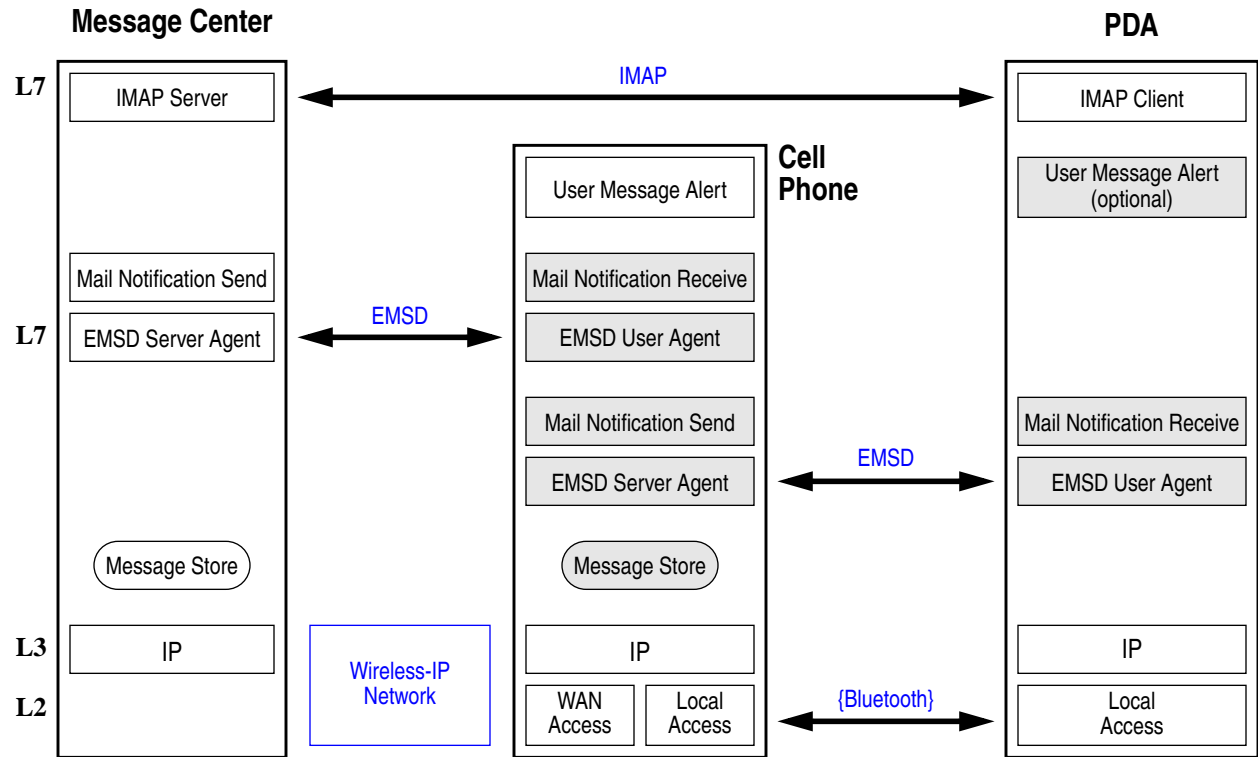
Message Center

PDA

L7

IMAP Server

IMAP

IMAP Client

Cell Phone

User Message Alert

User Message Alert (optional)

Mail Notification Send

Mail Notification Receive

L7

EMSD Server Agent

EMSD

EMSD User Agent

Mail Notification Send

Mail Notification Receive

EMSD Server Agent

EMSD

EMSD User Agent

Message Store

Message Store

L3

IP

Wireless-IP Network

IP

IP

L2

WAN Access

Local Access

{Bluetooth}

Local Access